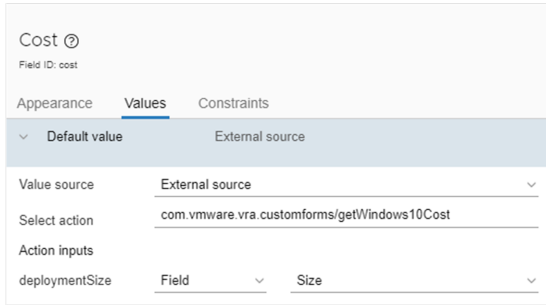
Cost ⓘ
Field ID: cost

Appearance Values Constraints

Default value External source

Value source External source

Select action com.vmware.vra.customforms/getWindows10Cost

Action inputs

deploymentSize Field Size